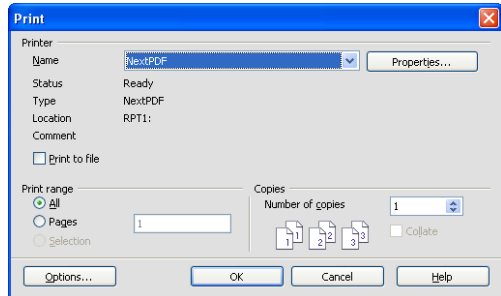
Print

Printer

Name NextPDF

Properties...

Status Ready

Type NextPDF

Location RPT1:

Comment

Print to file

Print range

All

Pages 1

Selection

Copies

Number of copies 1

1 1 2 2 3 3

Collate

Options... OK Cancel Help